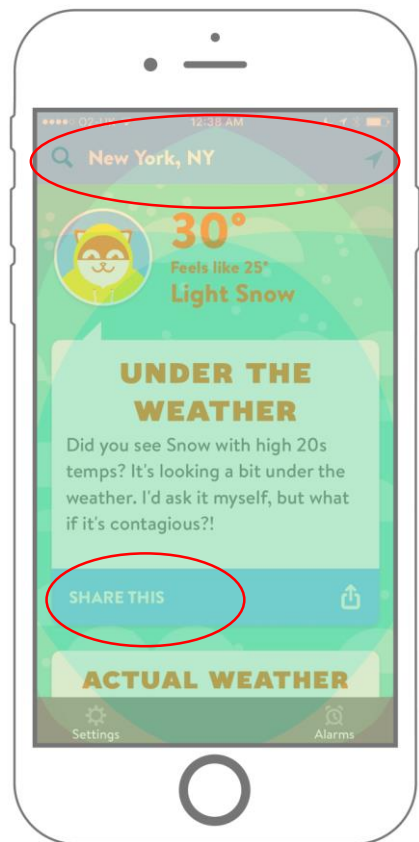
●●●●○ O2-UK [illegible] 12:38 AM

New York, NY

30°
Feels like 25°
Light Snow

UNDER THE WEATHER

Did you see Snow with high 20s temps? It's looking a bit under the weather. I'd ask it myself, but what if it's contagious?!

SHARE THIS

ACTUAL WEATHER

Settings
Alarms